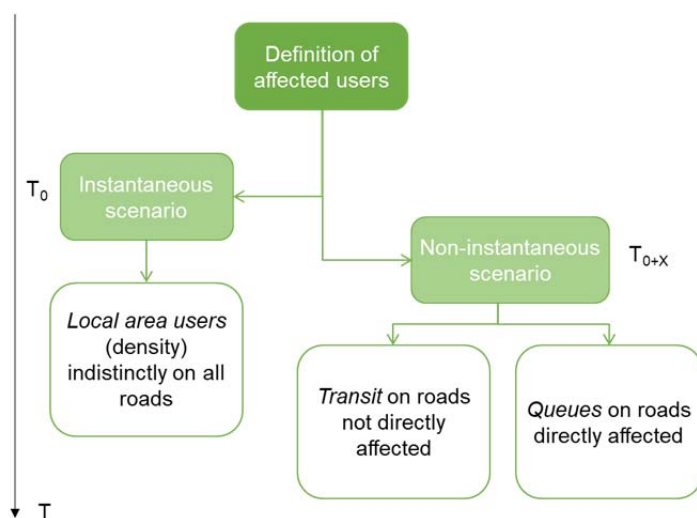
Definition of affected users

$T_0$

Instantaneous scenario

Local area users (density) indistinctly on all roads

Non-instantaneous scenario

$T_{0+X}$

Transit on roads not directly affected

Queues on roads directly affected

T